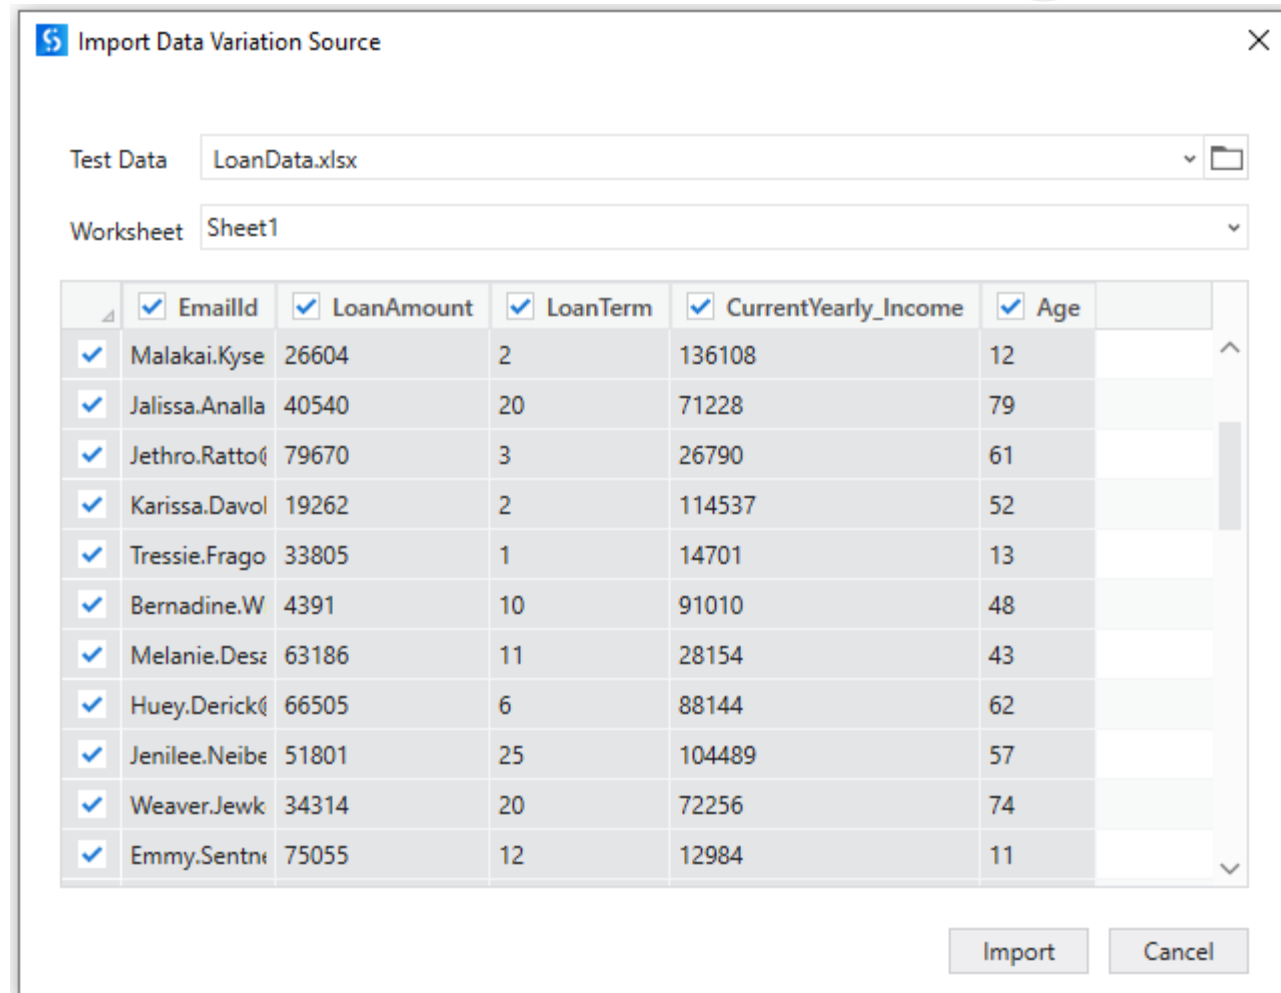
Import Data Variation Source

Test Data LoanData.xlsx

Worksheet Sheet1

| | EmailId | LoanAmount | LoanTerm | CurrentYearly_Income | Age |
|---|---|---|---|---|---|
| ✓ | Malakai.Kyse | 26604 | 2 | 136108 | 12 |
| ✓ | Jalissa.Analla | 40540 | 20 | 71228 | 79 |
| ✓ | Jethro.Ratto( | 79670 | 3 | 26790 | 61 |
| ✓ | Karissa.Davol | 19262 | 2 | 114537 | 52 |
| ✓ | Tressie.Frago | 33805 | 1 | 14701 | 13 |
| ✓ | Bernadine.W | 4391 | 10 | 91010 | 48 |
| ✓ | Melanie.Des‹ | 63186 | 11 | 28154 | 43 |
| ✓ | Huey.Derick( | 66505 | 6 | 88144 | 62 |
| ✓ | Jenilee.Neibe | 51801 | 25 | 104489 | 57 |
| ✓ | Weaver.Jewk | 34314 | 20 | 72256 | 74 |
| ✓ | Emmy.Sentn‹ | 75055 | 12 | 12984 | 11 |

Import Cancel